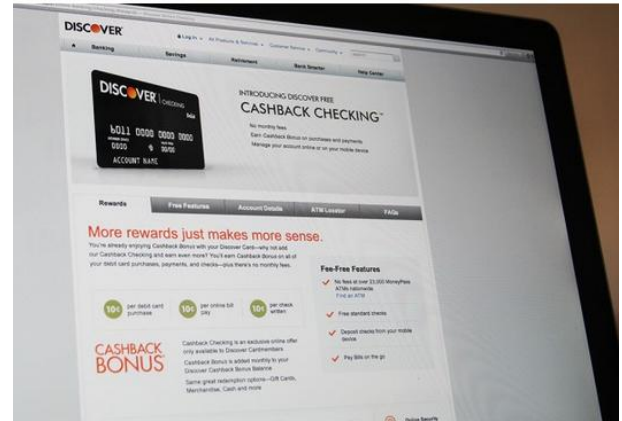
DISCOVER

Log In All Products & Services Customer Service Community

Banking Savings Retirement Bank Smarter Help Center

DISCOVER CHECKING

6011 0000 0000 0000
0000 00/00
ACCOUNT NAME

INTRODUCING DISCOVER FREE
CASHBACK CHECKING℠

No monthly fees
Earn Cashback Bonus on purchases and payments
Manage your account online or on your mobile device

Rewards Free Features Account Details ATM Locator FAQs

More rewards just makes more sense.

You're already enjoying Cashback Bonus with your Discover Card—why not add our Cashback Checking and earn even more? You'll earn Cashback Bonus on all of your debit card purchases, payments, and checks—plus there's no monthly fees.

10¢ per debit card purchase
10¢ per online bill pay
10¢ per check written

CASHBACK BONUS

Cashback Checking is an exclusive online offer only available to Discover Cardmembers
Cashback Bonus is added monthly to your Discover Cashback Bonus Balance
Same great redemption options—Gift Cards, Merchandise, Cash and more

Fee-Free Features

No fees at over 60,000 MoneyPass ATMs nationwide
Find an ATM
Free standard checks
Deposit checks from your mobile device
Pay Bills on the go

Online Security